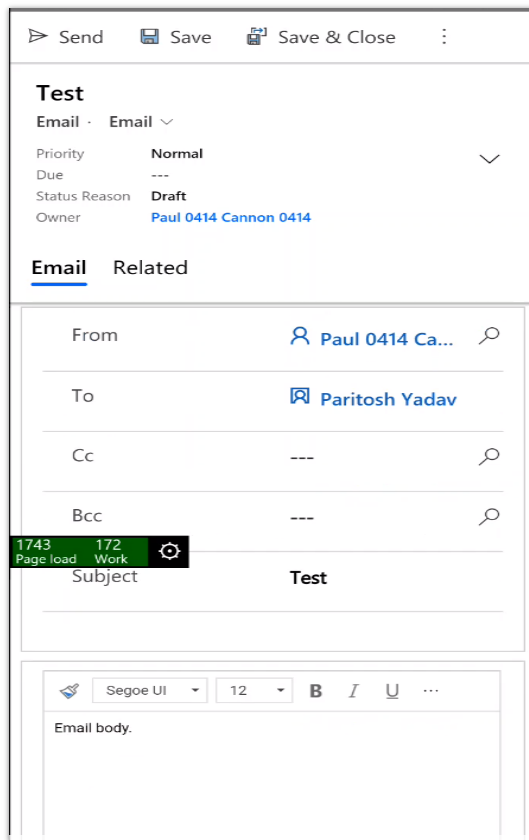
Send Save Save & Close ⋮

Test
Email · Email

Priority Normal
Due ---
Status Reason Draft
Owner Paul 0414 Cannon 0414

Email Related

From Paul 0414 Ca...
To Paritosh Yadav
Cc ---
Bcc ---
1743 Page load 172 Work
Subject Test

Segoe UI 12 B I U ···
Email body.